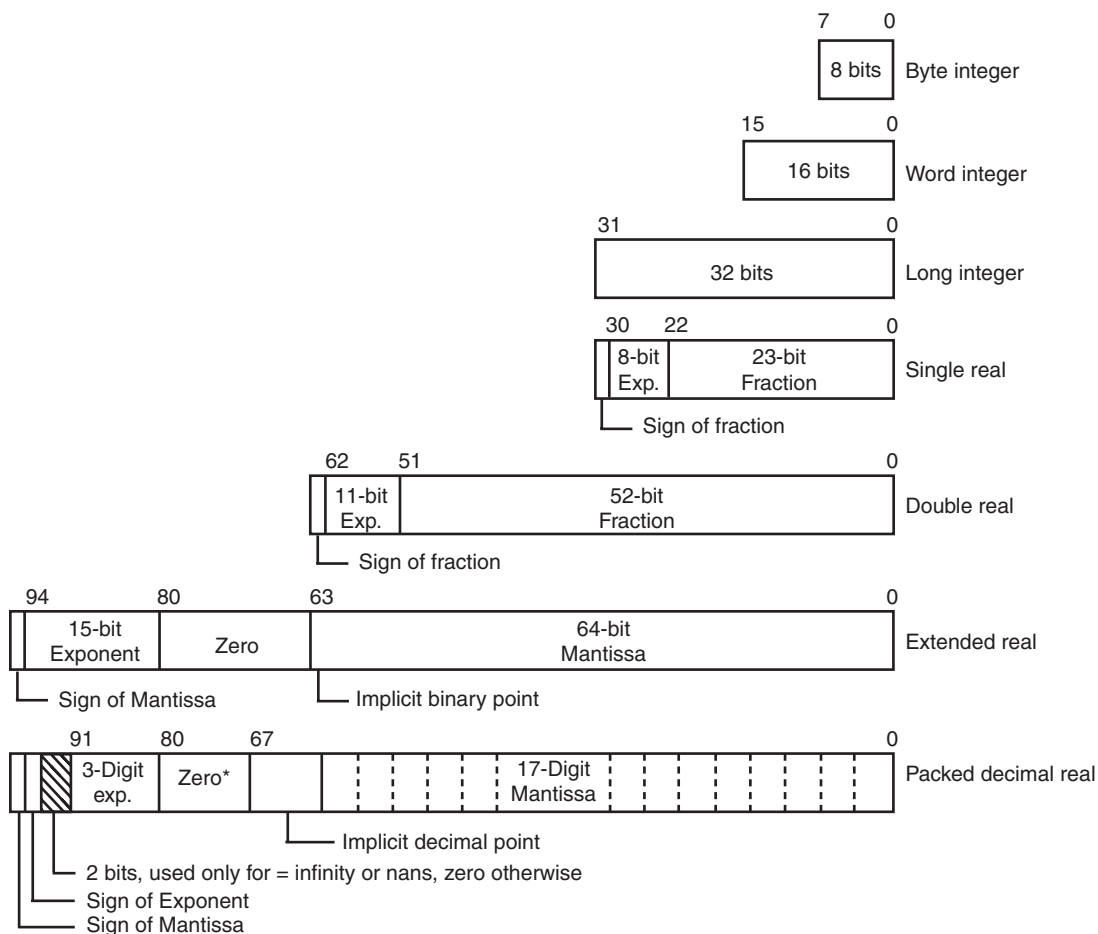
7 0
8 bits Byte integer

15 0
16 bits Word integer

31 0
32 bits Long integer

30 22 0
8-bit Exp. 23-bit Fraction Single real
Sign of fraction

62 51 0
11-bit Exp. 52-bit Fraction Double real
Sign of fraction

94 80 63 0
15-bit Exponent Zero 64-bit Mantissa Extended real
Sign of Mantissa
Implicit binary point

91 80 67 0
3-Digit exp. Zero* 17-Digit Mantissa Packed decimal real
Implicit decimal point
2 bits, used only for = infinity or nans, zero otherwise
Sign of Exponent
Sign of Mantissa